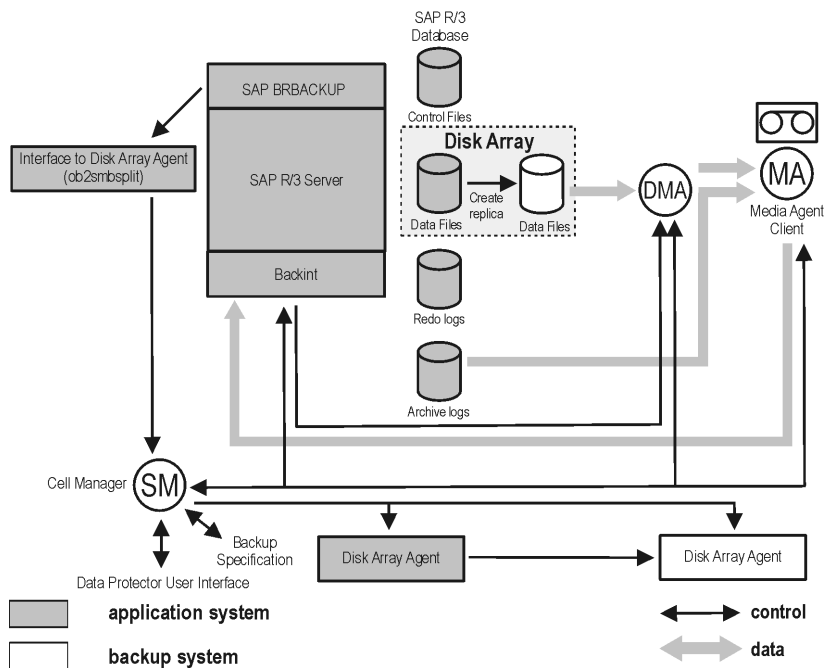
SAP R/3 Database

SAP BRBACKUP

Interface to Disk Array Agent (ob2smbsplit)

SAP R/3 Server

Control Files

Disk Array

Data Files

Create replica

Data Files

DMA

MA

Media Agent Client

Backint

Redo logs

Archive logs

Cell Manager

SM

Backup Specification

Data Protector User Interface

Disk Array Agent

Disk Array Agent

application system

backup system

control

data